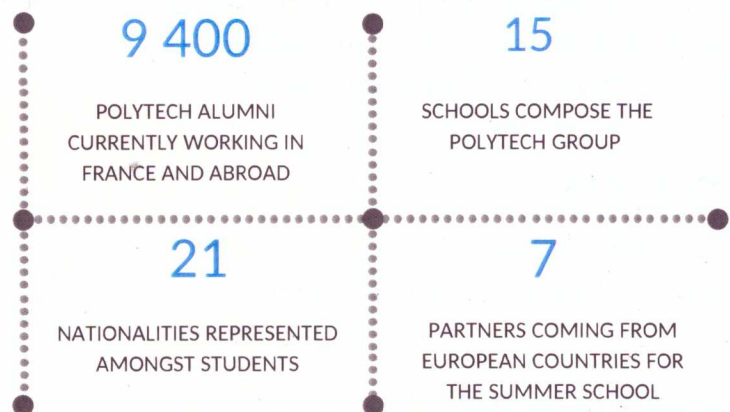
9 400

POLYTECH ALUMNI CURRENTLY WORKING IN FRANCE AND ABROAD

15

SCHOOLS COMPOSE THE POLYTECH GROUP

21

NATIONALITIES REPRESENTED AMONGST STUDENTS

7

PARTNERS COMING FROM EUROPEAN COUNTRIES FOR THE SUMMER SCHOOL